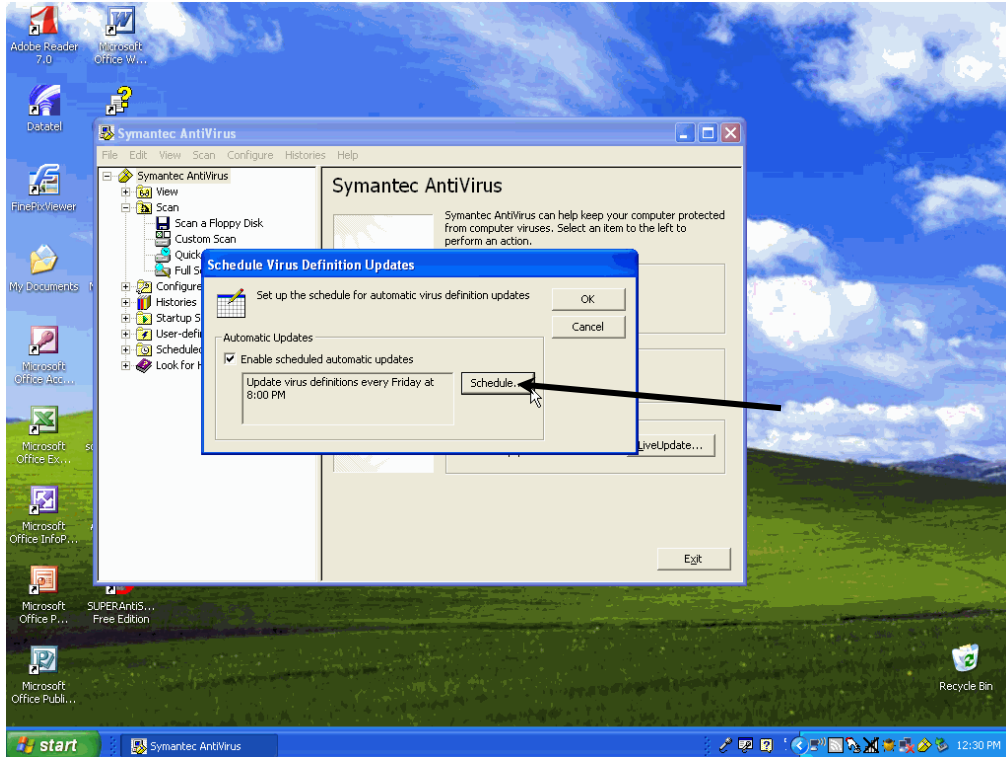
Adobe Reader 7.0

Microsoft Office W...

Datatel

FinePixViewer

My Documents

Microsoft Office Acc...

Microsoft Office Ex...

Microsoft Office InfoP...

Microsoft Office P...

SUPERAntiS... Free Edition

Microsoft Office Publi...

Recycle Bin

Symantec AntiVirus

File Edit View Scan Configure Histories Help

Symantec AntiVirus
View
Scan
Scan a Floppy Disk
Custom Scan
Quick
Full S
Configure
Histories
Startup S
User-defi
Scheduled
Look for H

Symantec AntiVirus

Symantec AntiVirus can help keep your computer protected from computer viruses. Select an item to the left to perform an action.

LiveUpdate...

Exit

Schedule Virus Definition Updates

Set up the schedule for automatic virus definition updates

OK

Cancel

Automatic Updates

Enable scheduled automatic updates

Update virus definitions every Friday at 8:00 PM

Schedule...

start

Symantec AntiVirus

12:30 PM